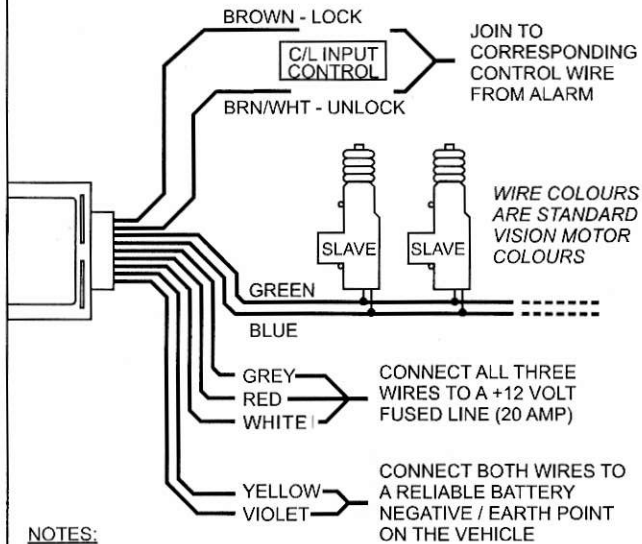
BROWN - LOCK

C/L INPUT CONTROL

JOIN TO CORRESPONDING CONTROL WIRE FROM ALARM

BRN/WHT - UNLOCK

SLAVE

SLAVE

WIRE COLOURS ARE STANDARD VISION MOTOR COLOURS

GREEN

BLUE

GREY

RED

WHITE

CONNECT ALL THREE WIRES TO A +12 VOLT FUSED LINE (20 AMP)

YELLOW

VIOLET

CONNECT BOTH WIRES TO A RELIABLE BATTERY NEGATIVE / EARTH POINT ON THE VEHICLE

NOTES: